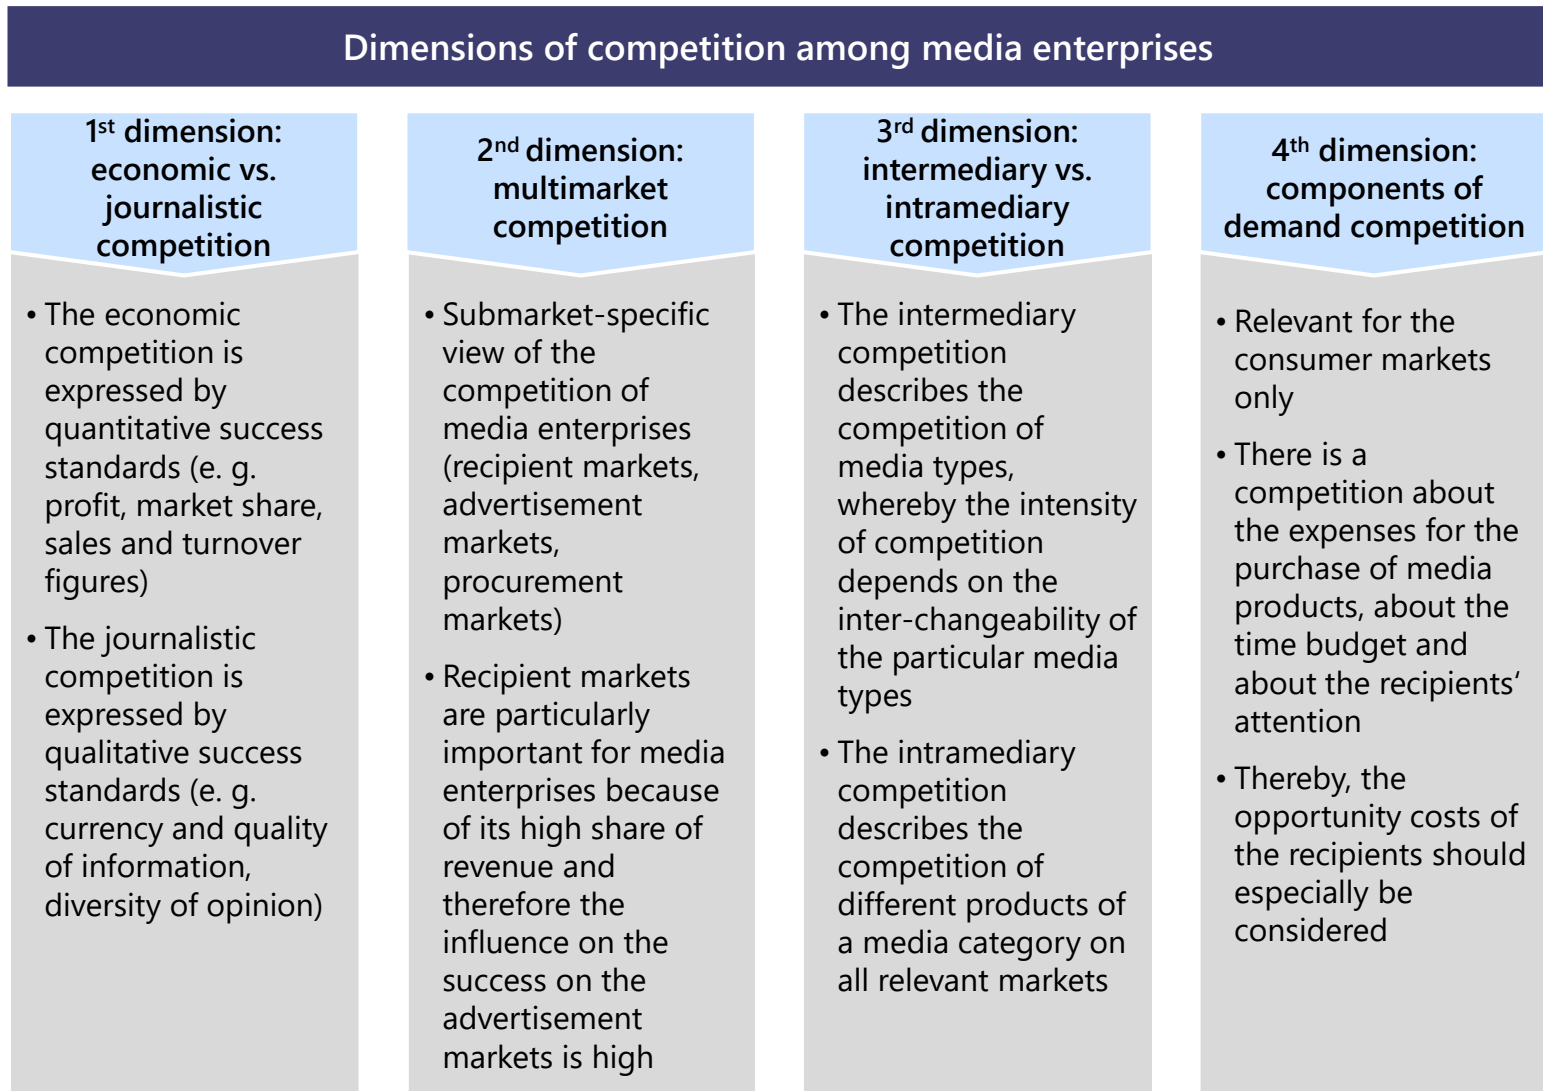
Dimensions of competition among media enterprises

1$^{st}$ dimension: economic vs. journalistic competition

• The economic competition is expressed by quantitative success standards (e. g. profit, market share, sales and turnover figures)

• The journalistic competition is expressed by qualitative success standards (e. g. currency and quality of information, diversity of opinion)

2$^{nd}$ dimension: multimarket competition

• Submarket-specific view of the competition of media enterprises (recipient markets, advertisement markets, procurement markets)

• Recipient markets are particularly important for media enterprises because of its high share of revenue and therefore the influence on the success on the advertisement markets is high

3$^{rd}$ dimension: intermediary vs. intramediary competition

• The intermediary competition describes the competition of media types, whereby the intensity of competition depends on the inter-changeability of the particular media types

• The intramediary competition describes the competition of different products of a media category on all relevant markets

4$^{th}$ dimension: components of demand competition

• Relevant for the consumer markets only

• There is a competition about the expenses for the purchase of media products, about the time budget and about the recipients' attention

• Thereby, the opportunity costs of the recipients should especially be considered